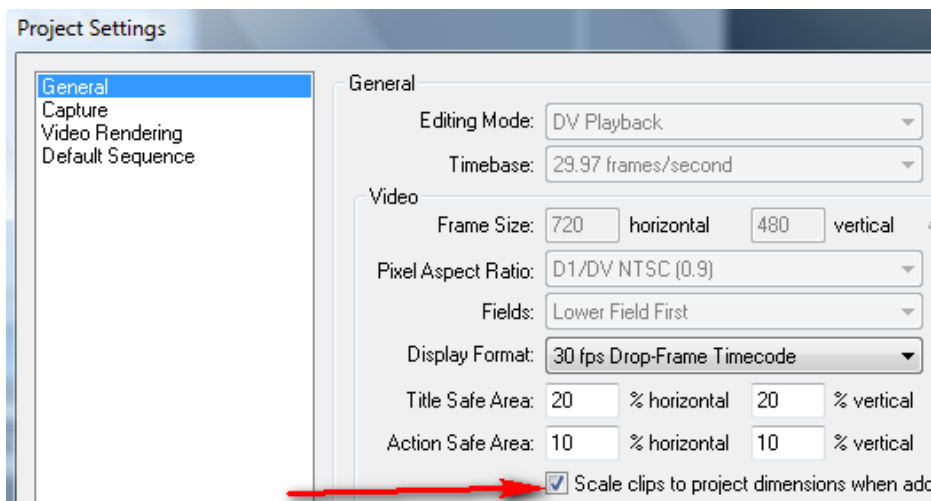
Project Settings

General
Capture
Video Rendering
Default Sequence

General

Editing Mode: DV Playback

Timebase: 29.97 frames/second

Video

Frame Size: 720 horizontal 480 vertical

Pixel Aspect Ratio: D1/DV NTSC (0.9)

Fields: Lower Field First

Display Format: 30 fps Drop-Frame Timecode

Title Safe Area: 20 % horizontal 20 % vertical

Action Safe Area: 10 % horizontal 10 % vertical

Scale clips to project dimensions when add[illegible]